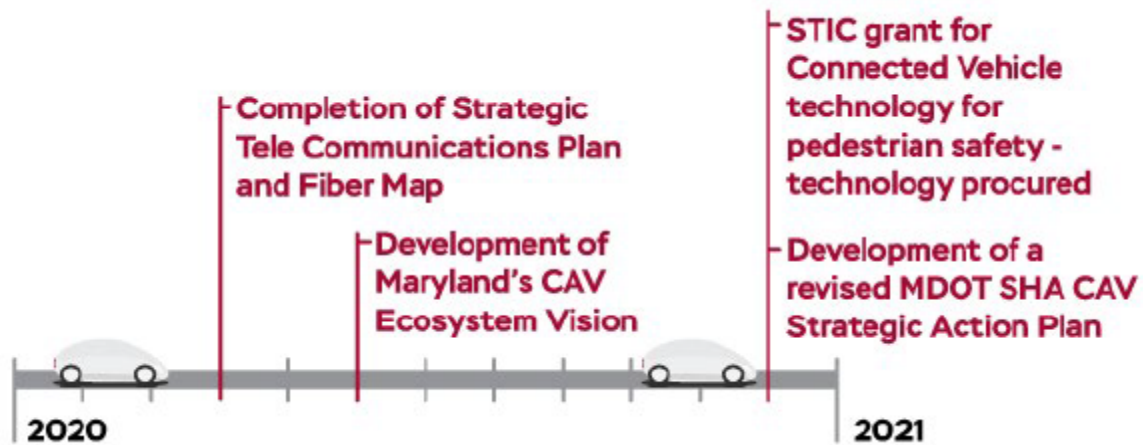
Completion of Strategic Tele Communications Plan and Fiber Map

Development of Maryland's CAV Ecosystem Vision

STIC grant for Connected Vehicle technology for pedestrian safety - technology procured

Development of a revised MDOT SHA CAV Strategic Action Plan

2020

2021